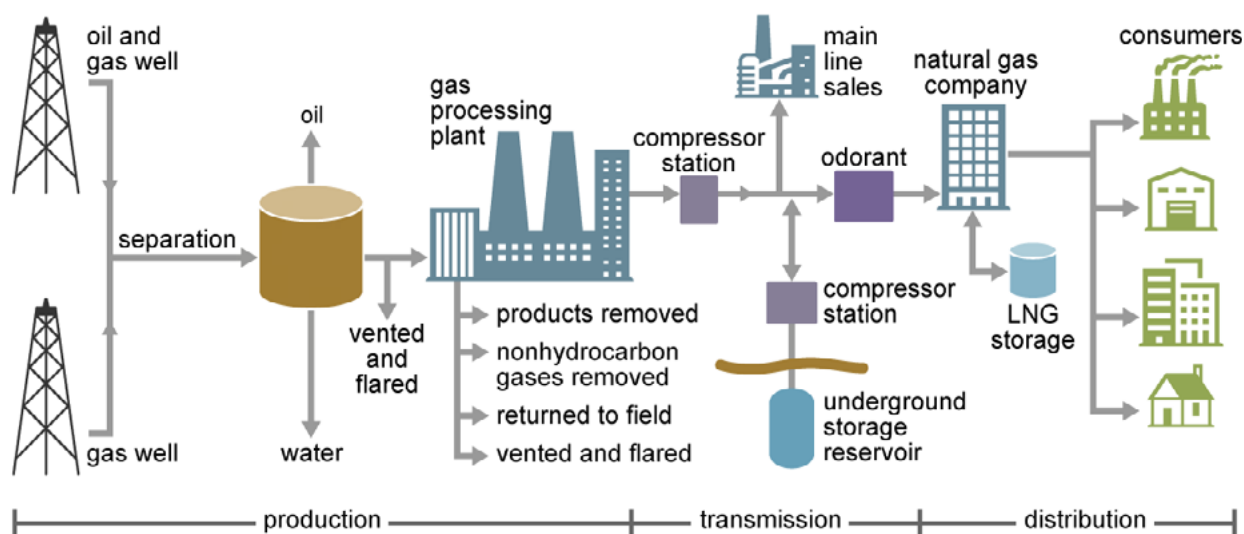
oil and gas well

separation

gas well

oil

vented and flared

water

gas processing plant

products removed

nonhydrocarbon gases removed

returned to field

vented and flared

compressor station

main line sales

odorant

compressor station

underground storage reservoir

natural gas company

LNG storage

consumers

production

transmission

distribution